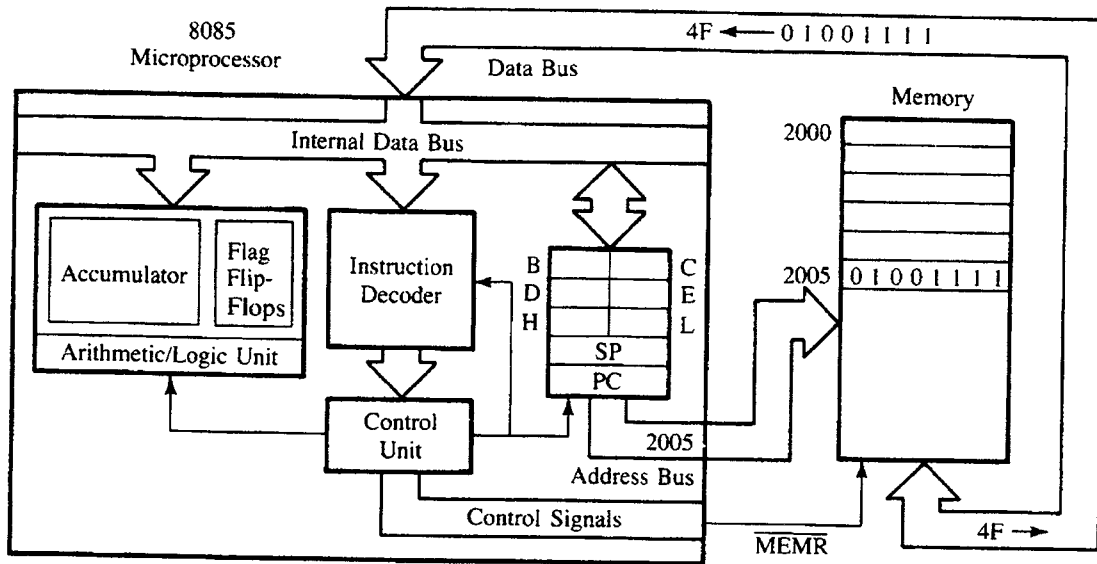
8085
Microprocessor

4F ← 0 1 0 0 1 1 1 1

Data Bus

Memory

Internal Data Bus

2000

Accumulator

Flag Flip-Flops

Arithmetic/Logic Unit

Instruction Decoder

B C
D E
H L
SP
PC

2005 0 1 0 0 1 1 1 1

Control Unit

2005

Address Bus

Control Signals

$\overline{MEMR}$

4F →